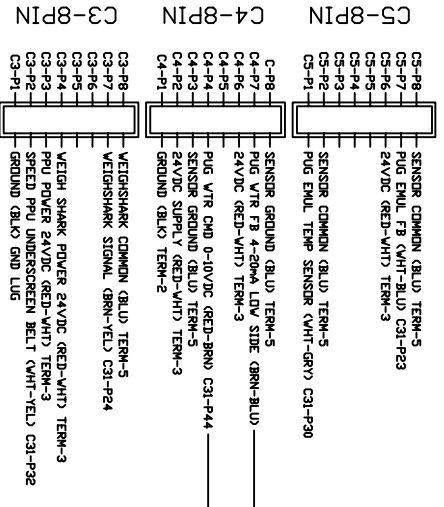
C3-8PIN

C3-P1
C3-P2
C3-P3
C3-P4
C3-P5
C3-P6
C3-P7
C3-P8

GROUND (BLK) GND LUG
SPEED PPU UNDERSCREEN BELT (WHT-YEL) C31-P32
PPU POWER 24VDC (RED-WHT) TERM-3
WEIGH SHARK POWER 24VDC (RED-WHT) TERM-3
WEIGHSHARK SIGNAL (BRN-YEL) C31-P24
WEIGHSHARK COMMON (BLU) TERM-5

C4-8PIN

C4-P1
C4-P2
C4-P3
C4-P4
C4-P5
C4-P6
C4-P7
C-P8

GROUND (BLK) TERM-2
24VDC SUPPLY (RED-WHT) TERM-3
SENSOR GROUND (BLU) TERM-5
PUG WTR CMD 0-10VDC (RED-BRN) C31-P44
24VDC (RED-WHT) TERM-3
PUG WTR FB 4-20mA LOW SIDE (BRN-BLU)
SENSOR GROUND (BLU) TERM-5

C5-8PIN

C5-P1
C5-P2
C5-P3
C5-P4
C5-P5
C5-P6
C5-P7
C5-P8

PUG EMUL TEMP SENSOR (WHT-GRY) C31-P30
SENSOR COMMON (BLU) TERM-5
24VDC (RED-WHT) TERM-3
PUG EMUL FB (WHT-BLU) C31-P23
SENSOR COMMON (BLU) TERM-5